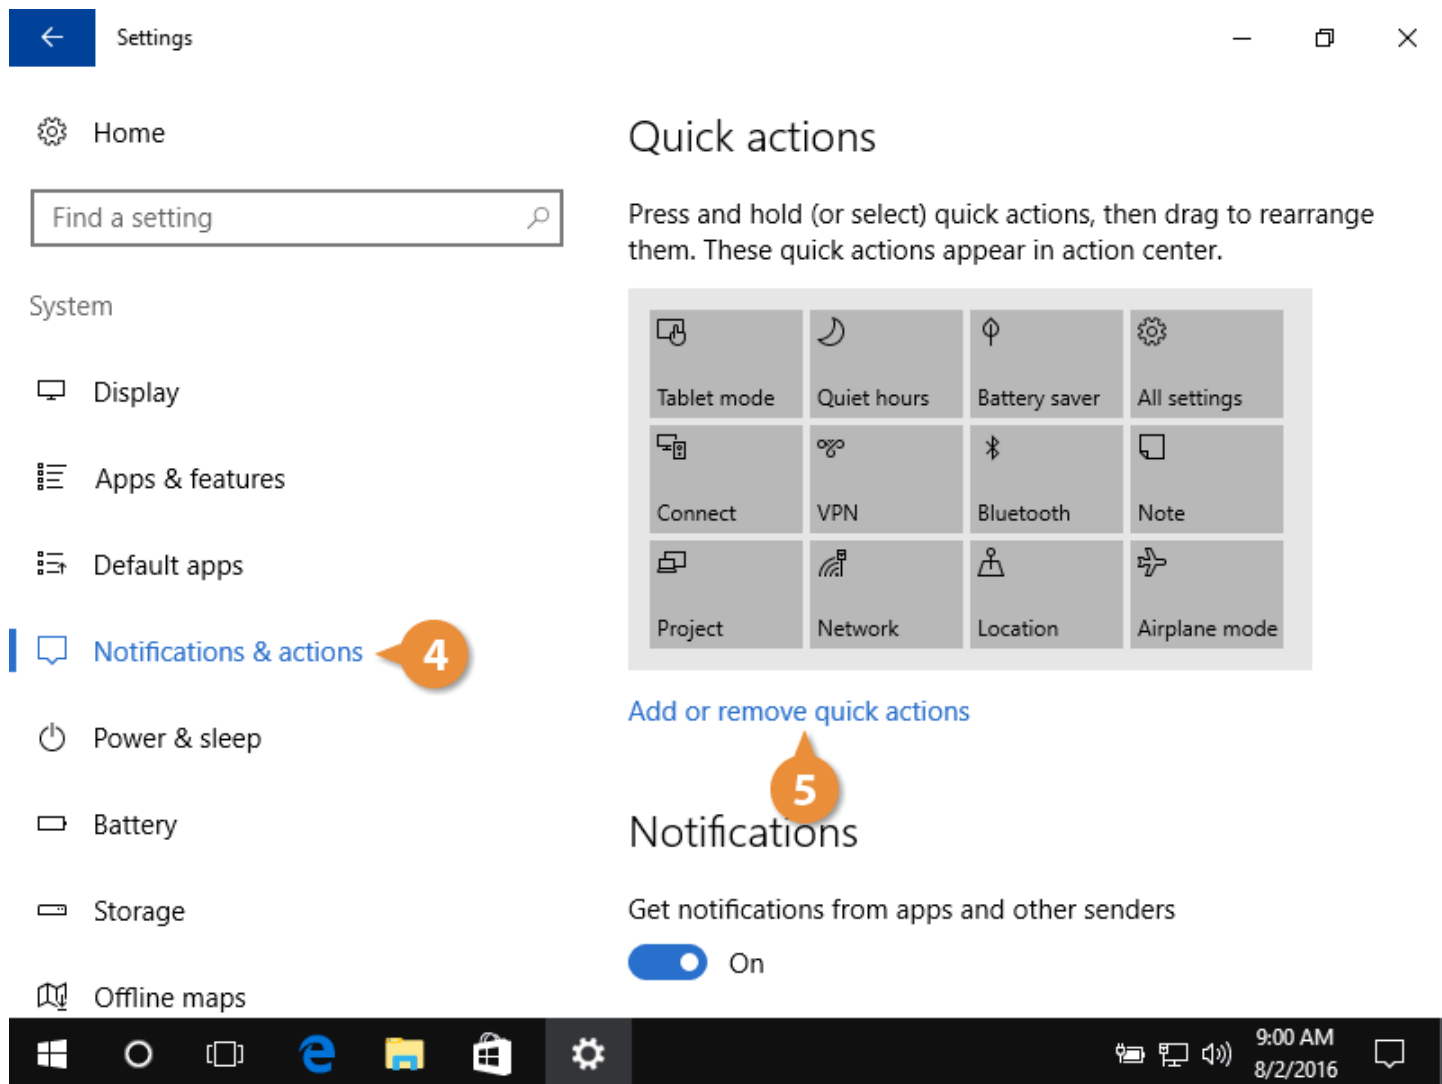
Settings

Home

Find a setting

System

Display

Apps & features

Default apps

Notifications & actions

4

Power & sleep

Battery

Storage

Offline maps

Quick actions

Press and hold (or select) quick actions, then drag to rearrange them. These quick actions appear in action center.

| Tablet mode | Quiet hours | Battery saver | All settings |
|---|---|---|---|
| Connect | VPN | Bluetooth | Note |
| Project | Network | Location | Airplane mode |

Add or remove quick actions

5

Notifications

Get notifications from apps and other senders

On

9:00 AM
8/2/2016